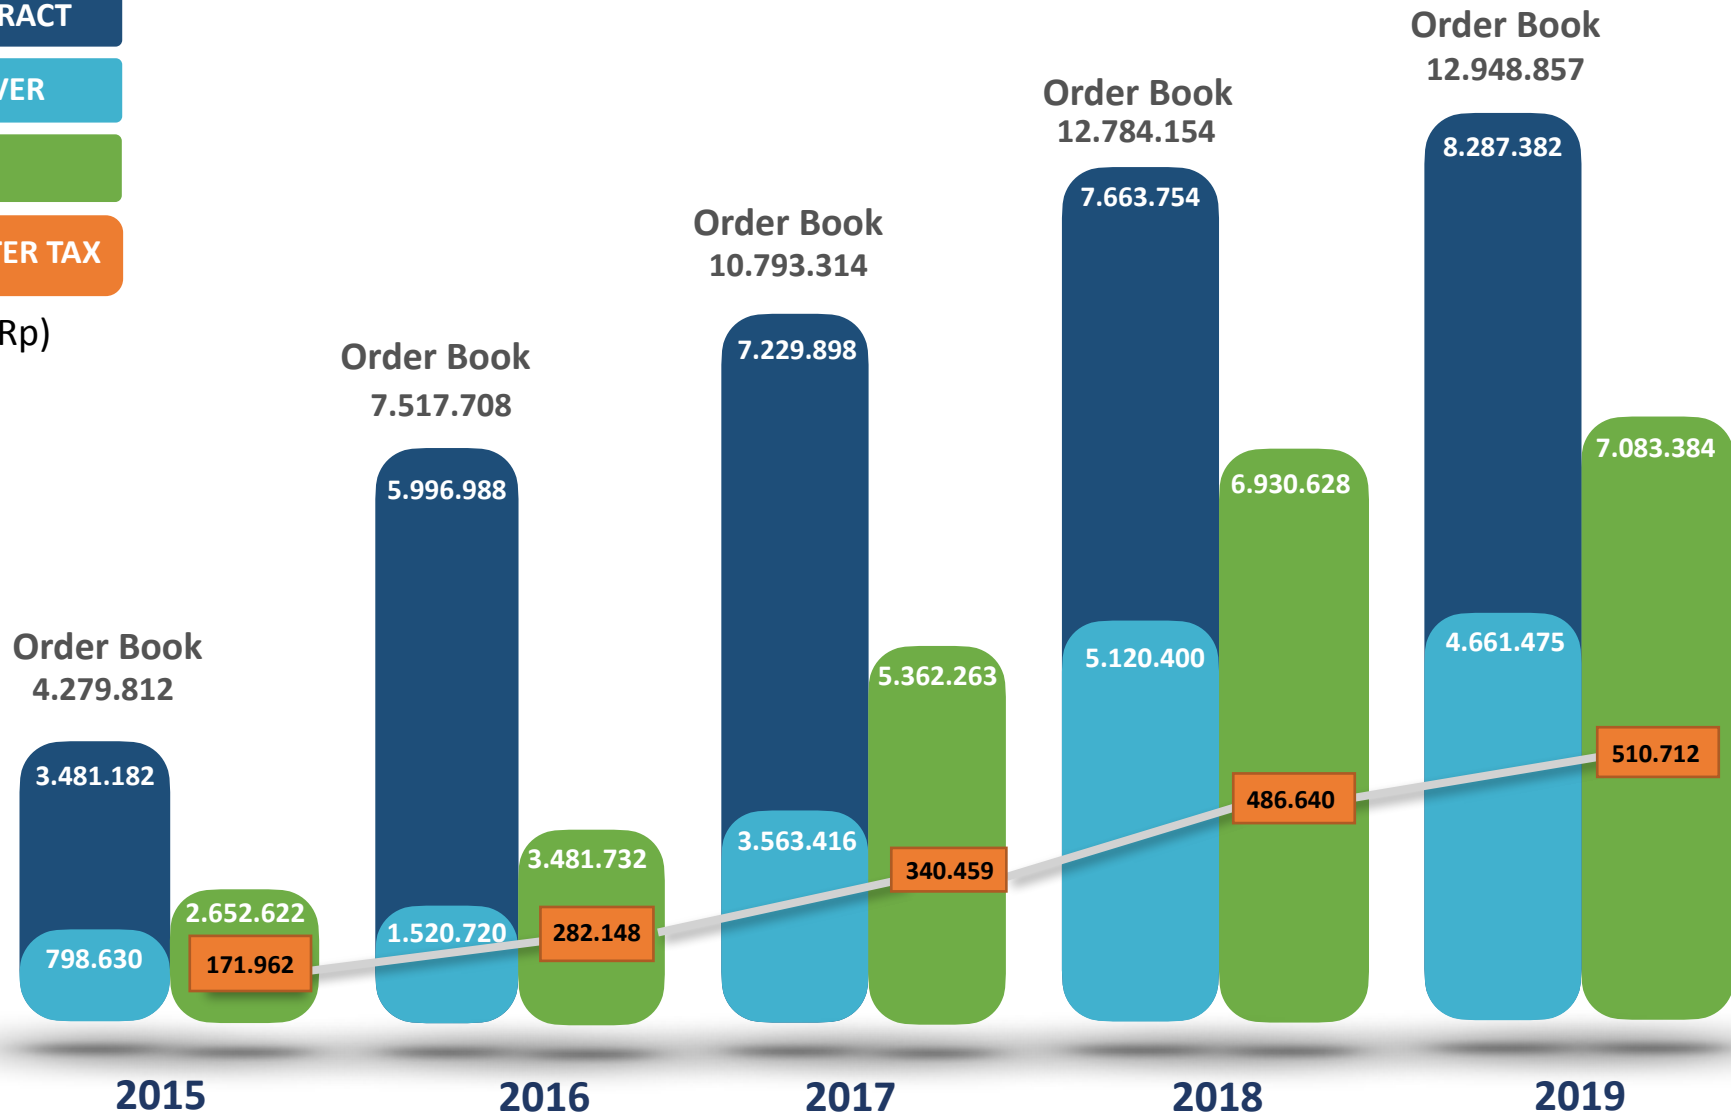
RACT
VER
TER TAX
Rp)

Order Book
4.279.812
3.481.182
798.630
2.652.622
171.962
2015

Order Book
7.517.708
5.996.988
1.520.720
3.481.732
282.148
2016

Order Book
10.793.314
7.229.898
3.563.416
5.362.263
340.459
2017

Order Book
12.784.154
7.663.754
5.120.400
6.930.628
486.640
2018

Order Book
12.948.857
8.287.382
4.661.475
7.083.384
510.712
2019